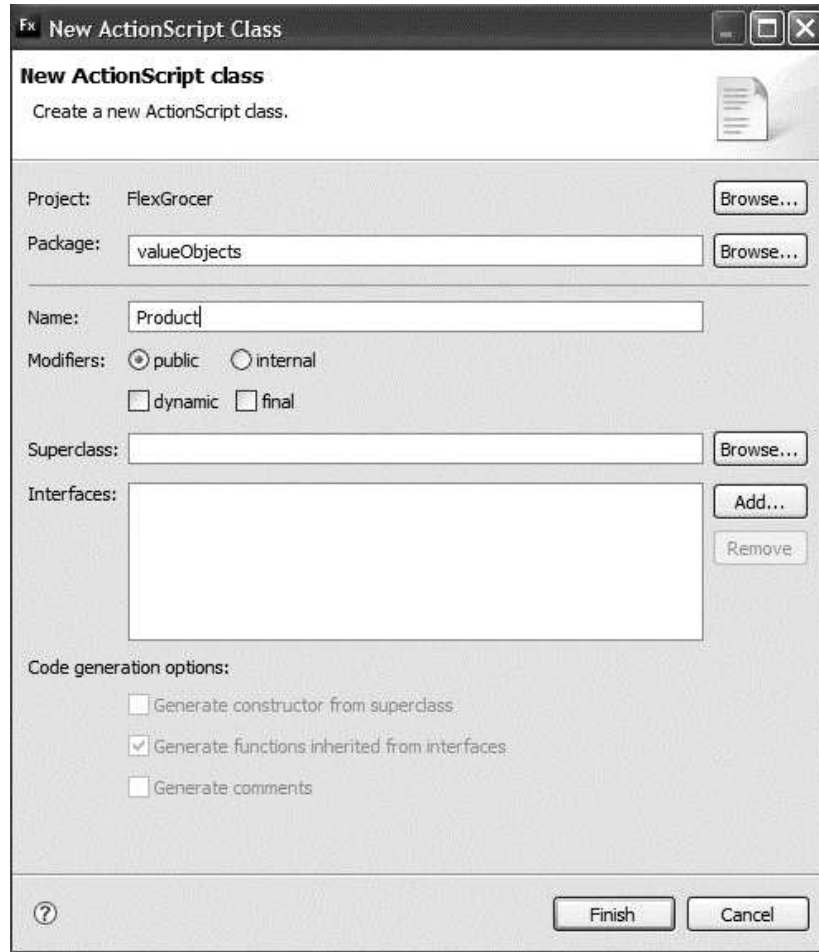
Fx New ActionScript Class

New ActionScript class

Create a new ActionScript class.

Project: FlexGrocer Browse...

Package: valueObjects Browse...

Name: Product

Modifiers: public internal

dynamic final

Superclass: Browse...

Interfaces: Add...

Remove

Code generation options:

Generate constructor from superclass

Generate functions inherited from interfaces

Generate comments

?

Finish Cancel